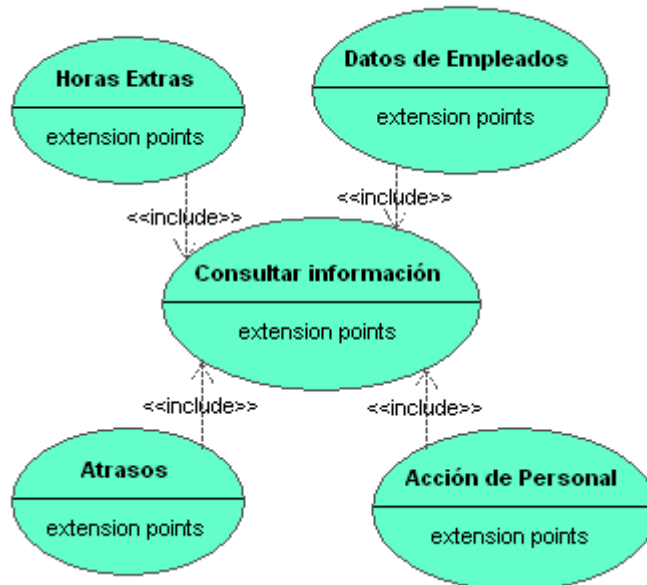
Horas Extras

extension points

Datos de Empleados

extension points

<<include>>

<<include>>

Consultar información

extension points

<<include>>

<<include>>

Atrasos

extension points

Acción de Personal

extension points